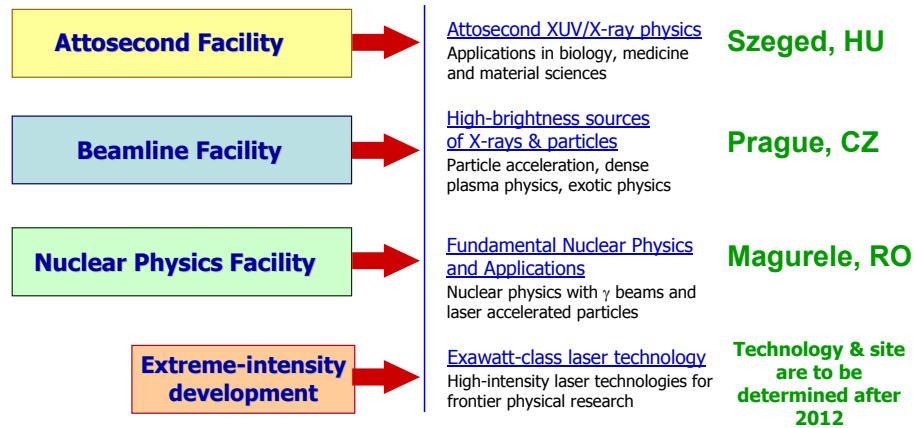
Attosecond Facility

Attosecond XUV/X-ray physics
Applications in biology, medicine and material sciences

Szeged, HU

Beamline Facility

High-brightness sources of X-rays & particles
Particle acceleration, dense plasma physics, exotic physics

Prague, CZ

Nuclear Physics Facility

Fundamental Nuclear Physics and Applications
Nuclear physics with $\gamma$ beams and laser accelerated particles

Magurele, RO

Extreme-intensity development

Exawatt-class laser technology
High-intensity laser technologies for frontier physical research

Technology & site are to be determined after 2012